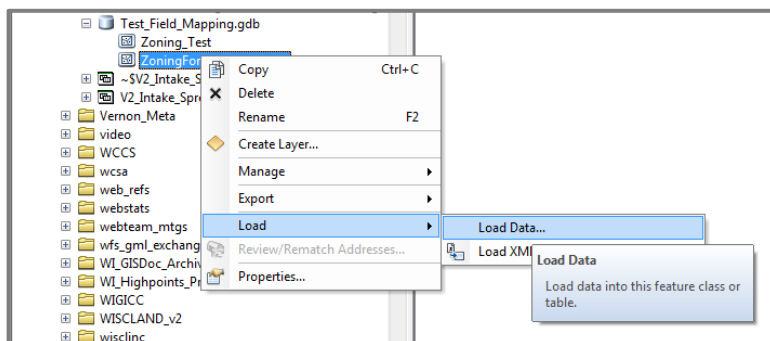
Test_Field_Mapping.gdb
Zoning_Test
ZoningFor
~$V2_Intake_S
V2_Intake_Spre
Vernon_Meta
video
WCCS
wcsa
web_refs
webstats
webteam_mtgs
wfs_gml_exchang
WI_GISDoc_Archiv
WI_Highpoints_Pr
WIGICC
WISCLAND_v2
wisclinc

Copy Ctrl+C
Delete
Rename F2
Create Layer...
Manage
Export
Load
Review/Rematch Addresses...
Properties...

Load Data...
Load XML

Load Data
Load data into this feature class or table.